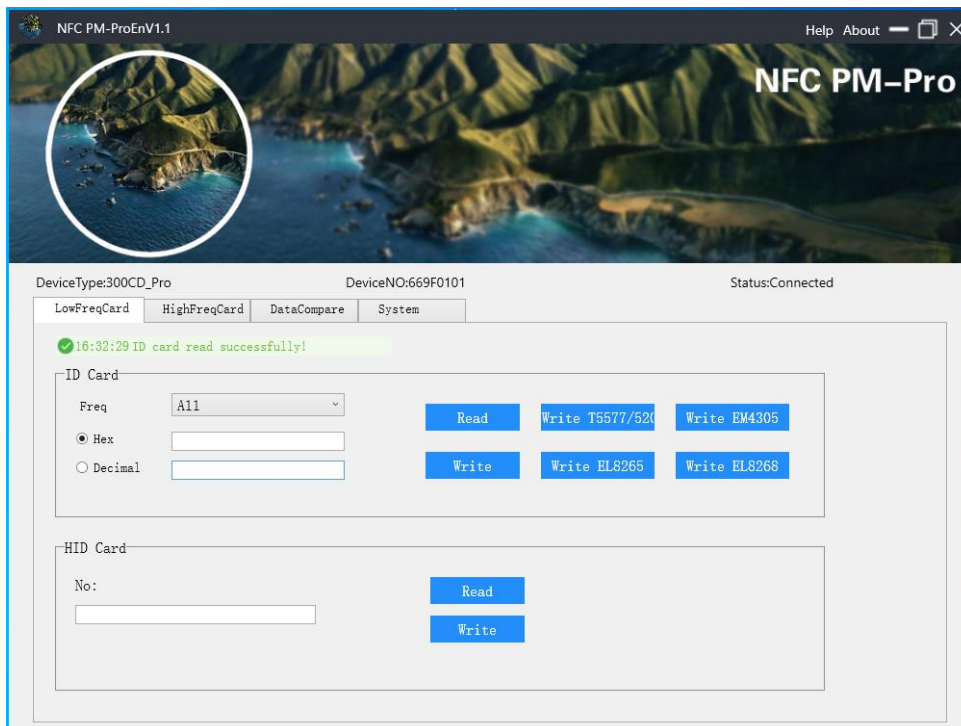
NFC PM-ProEnV1.1

Help About

NFC PM-Pro

DeviceType:300CD_Pro

DeviceNO:669F0101

Status:Connected

LowFreqCard HighFreqCard DataCompare System

16:32:29 ID card read successfully!

ID Card

Freq All

Hex

Decimal

Read

Write T5577/520

Write EM4305

Write

Write EL8265

Write EL8268

HID Card

No:

Read

Write